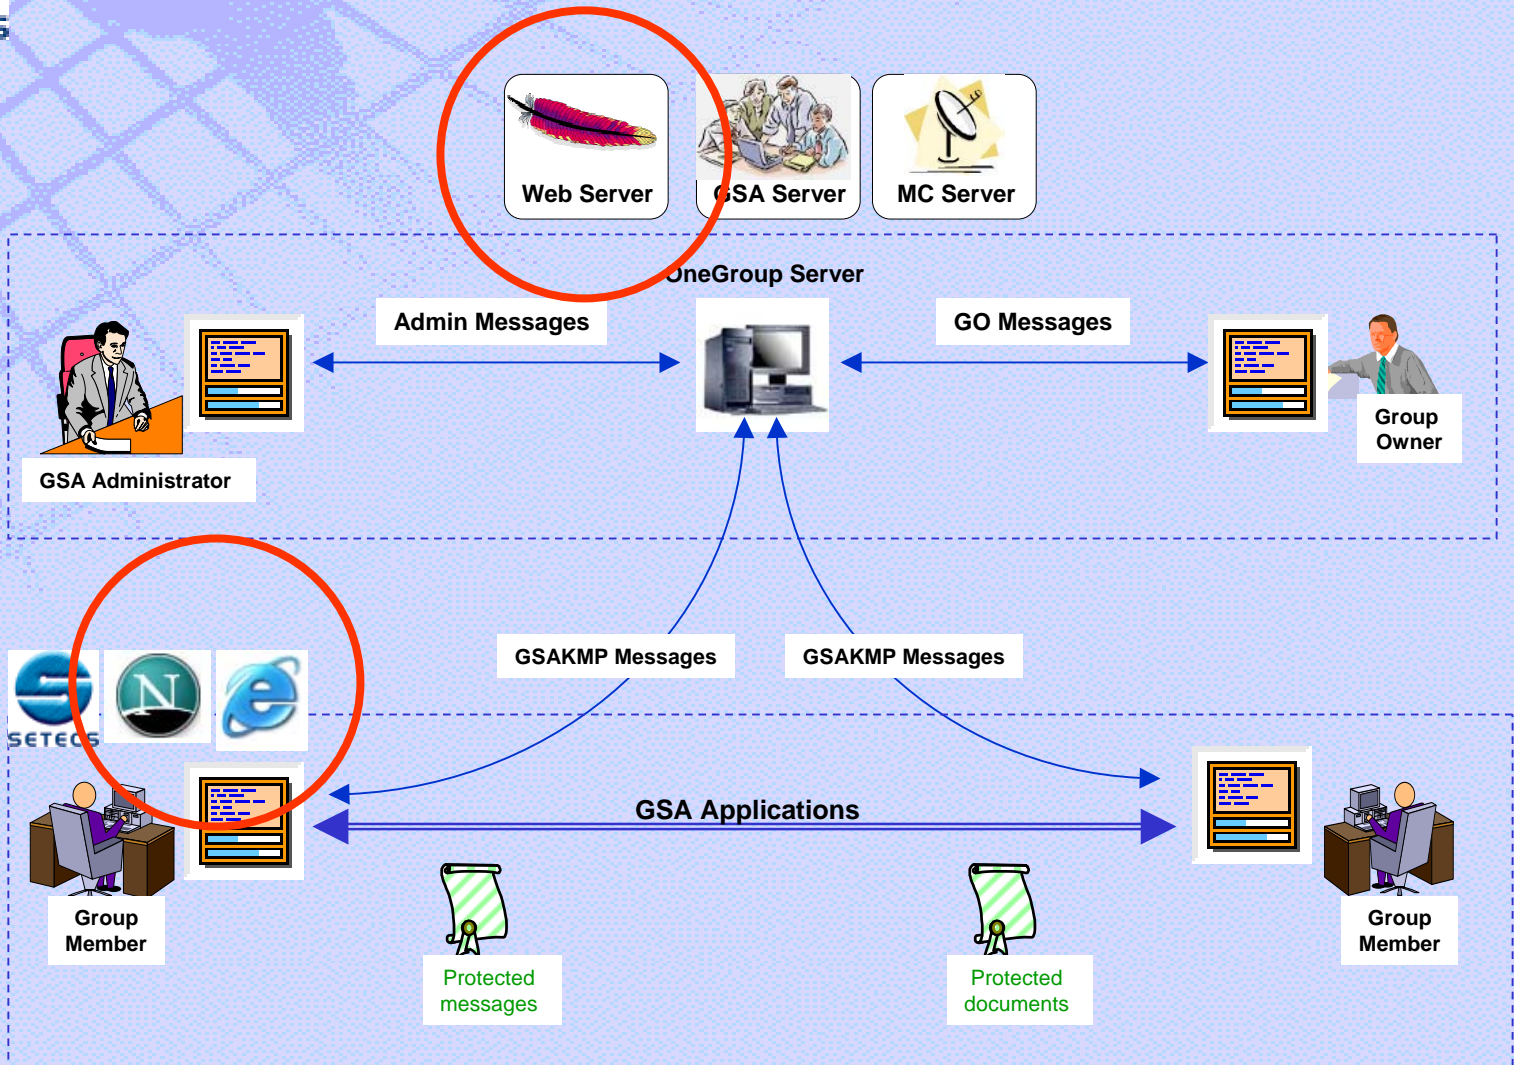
Web Server
GSA Server
MC Server

OneGroup Server

Admin Messages

GO Messages

GSA Administrator

Group Owner

GSAKMP Messages

GSAKMP Messages

SETECS

N

GSA Applications

Group Member

Group Member

Protected messages

Protected documents